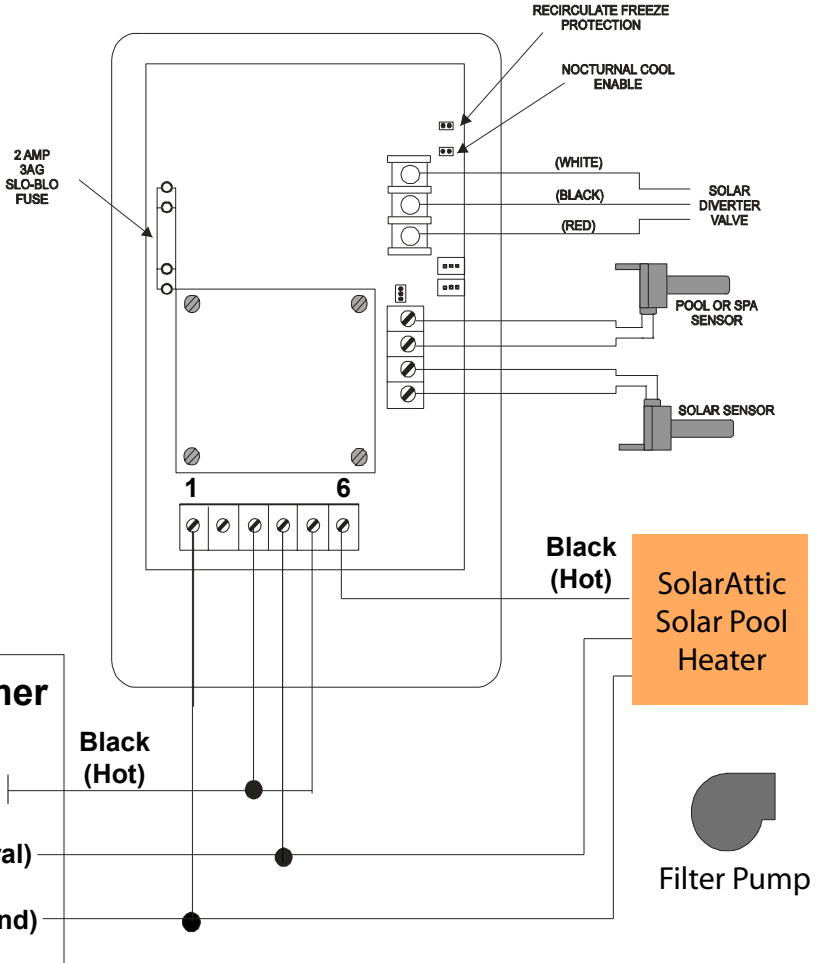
RECIRCULATE FREEZE PROTECTION

NOCTURNAL COOL ENABLE

2 AMP 3AG SLO-BLO FUSE

(WHITE)

(BLACK)

(RED)

SOLAR DIVERTER VALVE

POOL OR SPA SENSOR

SOLAR SENSOR

1

6

Black (Hot)

SolarAttic Solar Pool Heater

her

Black (Hot)

al)

nd)

Filter Pump